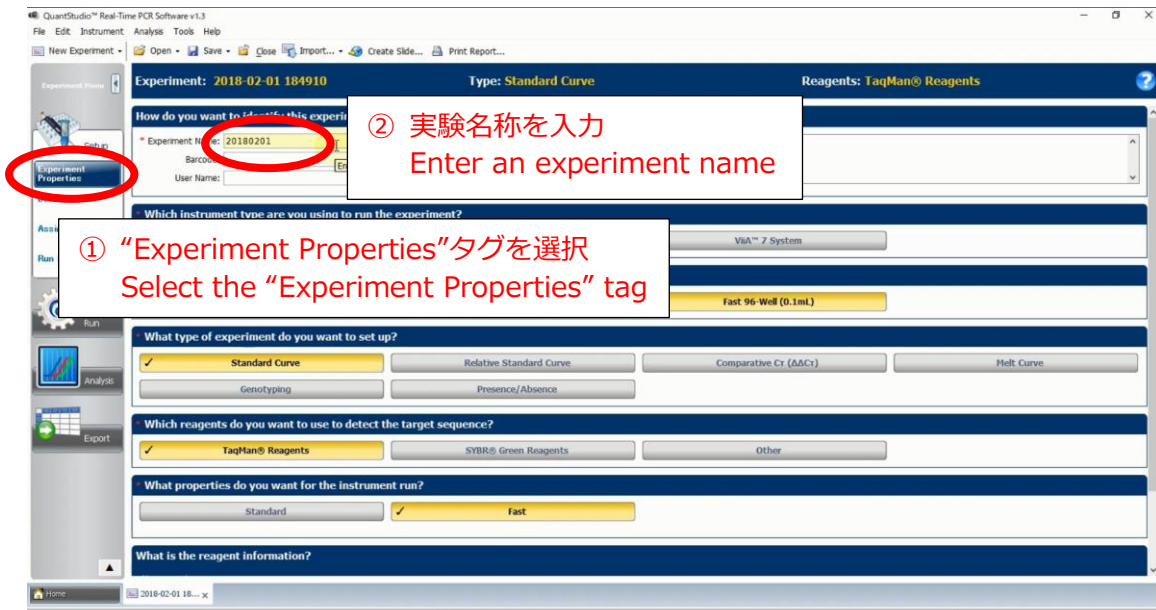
QuantStudio™ Real-Time PCR Software v1.3
File Edit Instrument Analysis Tools Help
New Experiment Open Save Close Import... Create Slide... Print Report...

Experiment Home

Experiment: 2018-02-01 184910
Type: Standard Curve
Reagents: TaqMan® Reagents

Setup
Experiment Properties
Assi
Run
Run
Analysis
Export

How do you want to identify this experi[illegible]
* Experiment Name: 20180201
Barcod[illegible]
User Name:

② 実験名称を入力
Enter an experiment name

* Which instrument type are you using to run the experiment?
ViiA™ 7 System

① "Experiment Properties"タグを選択
Select the "Experiment Properties" tag

Fast 96-Well (0.1mL)

* What type of experiment do you want to set up?
Standard Curve
Relative Standard Curve
Comparative Cт (ΔΔCт)
Melt Curve
Genotyping
Presence/Absence

* Which reagents do you want to use to detect the target sequence?
TaqMan® Reagents
SYBR® Green Reagents
Other

* What properties do you want for the instrument run?
Standard
Fast

What is the reagent information?

Home
2018-02-01 18...